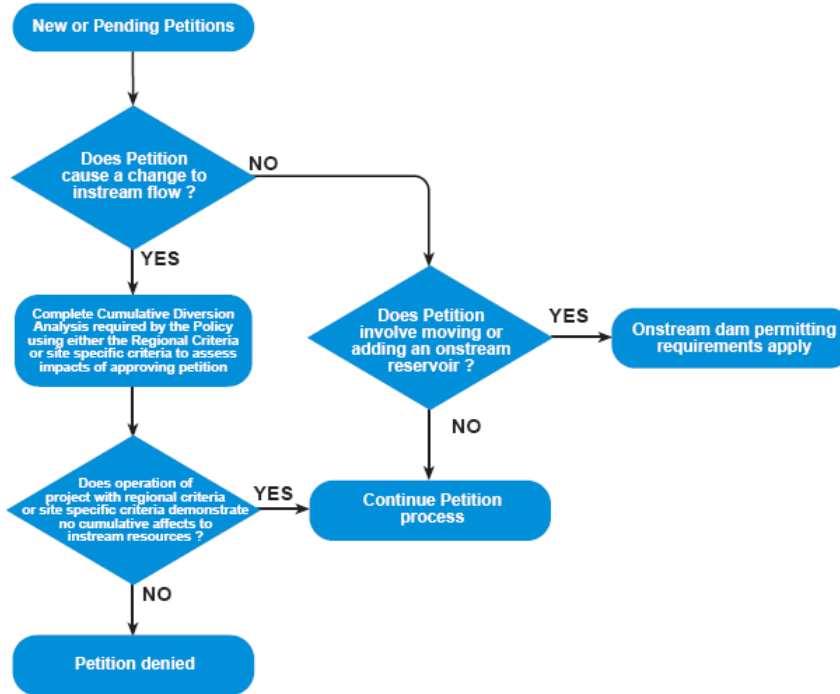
New or Pending Petitions

Does Petition cause a change to instream flow ?

NO

YES

Complete Cumulative Diversion Analysis required by the Policy using either the Regional Criteria or site specific criteria to assess impacts of approving petition

Does Petition involve moving or adding an onstream reservoir ?

YES

Onstream dam permitting requirements apply

NO

Does operation of project with regional criteria or site specific criteria demonstrate no cumulative affects to instream resources ?

YES

Continue Petition process

NO

Petition denied